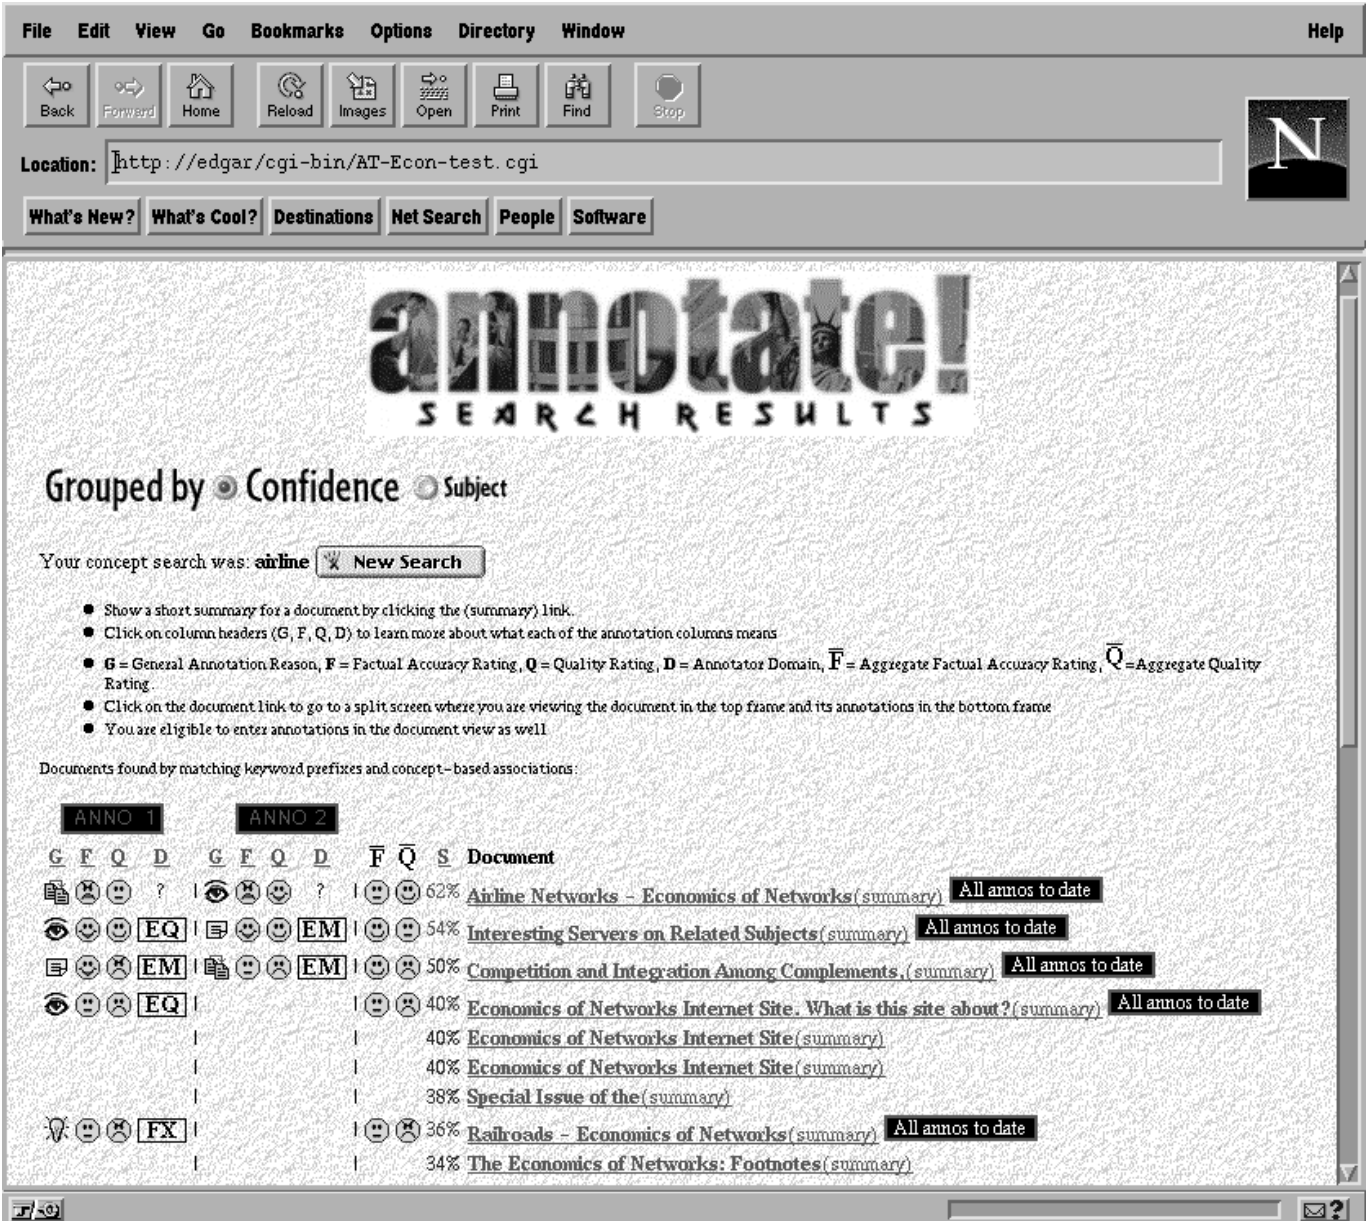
File Edit View Go Bookmarks Options Directory Window Help

Back Forward Home Reload Images Open Print Find Stop

Location: http://edgar/cgi-bin/AT-Econ-test.cgi

What's New? What's Cool? Destinations Net Search People Software

annotate!
SEARCH RESULTS

Grouped by Confidence Subject

Your concept search was: airline New Search

- Show a short summary for a document by clicking the (summary) link.
- Click on column headers (G, F, Q, D) to learn more about what each of the annotation columns means
- G = General Annotation Reason, F = Factual Accuracy Rating, Q = Quality Rating, D = Annotator Domain, $\overline{F}$ = Aggregate Factual Accuracy Rating, $\overline{Q}$ =Aggregate Quality Rating.
- Click on the document link to go to a split screen where you are viewing the document in the top frame and its annotations in the bottom frame
- You are eligible to enter annotations in the document view as well

Documents found by matching keyword prefixes and concept-based associations:

ANNO 1 ANNO 2

| G | F | Q | D | G | F | Q | D | $\overline{F}$ | $\overline{Q}$ | S | Document |
|---|---|---|---|---|---|---|---|---|---|---|---|
| | | | ? | | | | ? | | | 62% | Airline Networks - Economics of Networks (summary) All annos to date |
| | | | EQ | | | | EM | | | 54% | Interesting Servers on Related Subjects (summary) All annos to date |
| | | | EM | | | | EM | | | 50% | Competition and Integration Among Complements, (summary) All annos to date |
| | | | EQ | | | | | | | 40% | Economics of Networks Internet Site. What is this site about? (summary) All annos to date |
| | | | | | | | | | | 40% | Economics of Networks Internet Site (summary) |
| | | | | | | | | | | 40% | Economics of Networks Internet Site (summary) |
| | | | | | | | | | | 38% | Special Issue of the (summary) |
| | | | FX | | | | | | | 36% | Railroads - Economics of Networks (summary) All annos to date |
| | | | | | | | | | | 34% | The Economics of Networks: Footnotes (summary) |